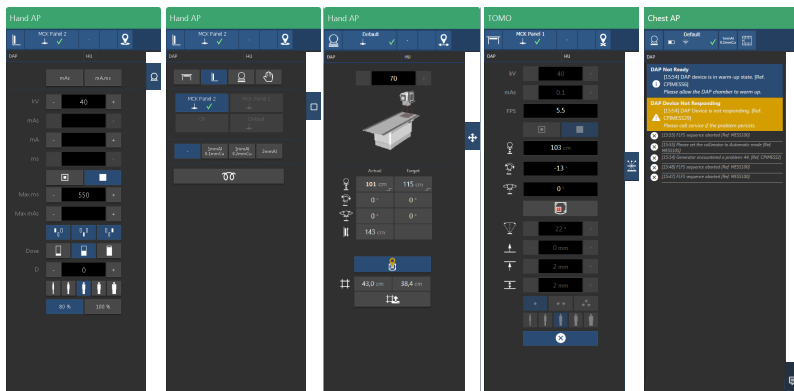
Hand AP

MCX Panel 2

DAP

mAs

mAms

kV

40

mAs

mA

ms

Max ms

550

Max mAs

Dose

D

0

80 %

100 %

Hand AP

MCX Panel 2

DAP

HU

MCX Panel 2

MCX Panel 1

OR

Default

1mmAl 0,1mmCu

2mmAl 0,2mmCu

2mmAl

Hand AP

Default

DAP

HU

70

Actual

Target

101 cm

115 cm

0 °

0 °

0 °

0 °

143 cm

43,0 cm

38,4 cm

TOMO

MCX Panel 1

DAP

HU

kV

40

mAs

0.1

FPS

5.5

103 cm

-13 °

0 °

22 °

0 mm

2 mm

2 mm

Chest AP

Default

1mmAl 0,1mmCu

DAP Not Ready

[1514] DAP device is in warm-up state. [Ref. CPM6556]

Please allow the DAP chamber to warm up.

DAP Device Not Responding

[1554] DAP Device is not responding. [Ref. CPM6529]

Please call service if the problem persists.

[1513] FLFS sequence aborted [Ref. MES5130]

[1514] Please set the collimator to Automatic mode [Ref. MES5105]

[1514] Generator encountered a problem: 44. [Ref. CPM6322]

[1548] FLFS sequence aborted [Ref. MES5130]

[1548] FLFS sequence aborted [Ref. MES5130]